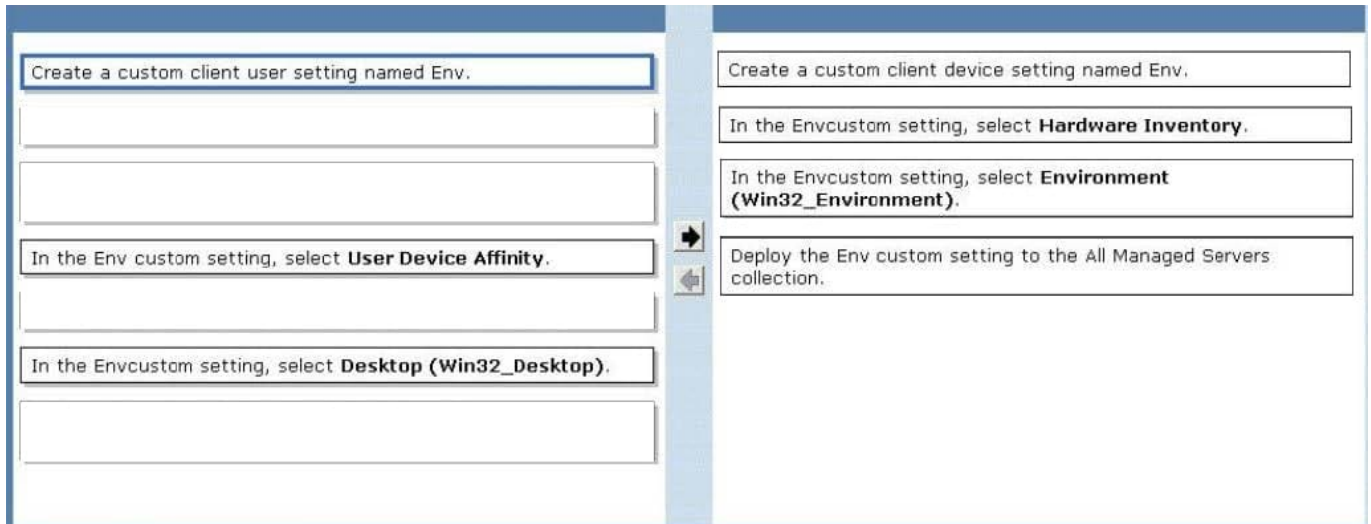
Create a custom client user setting named Env.

In the Env custom setting, select **User Device Affinity**.

In the Envcustom setting, select **Desktop (Win32_Desktop)**.

Create a custom client device setting named Env.

In the Envcustom setting, select **Hardware Inventory**.

In the Envcustom setting, select **Environment (Win32_Environment)**.

Deploy the Env custom setting to the All Managed Servers collection.